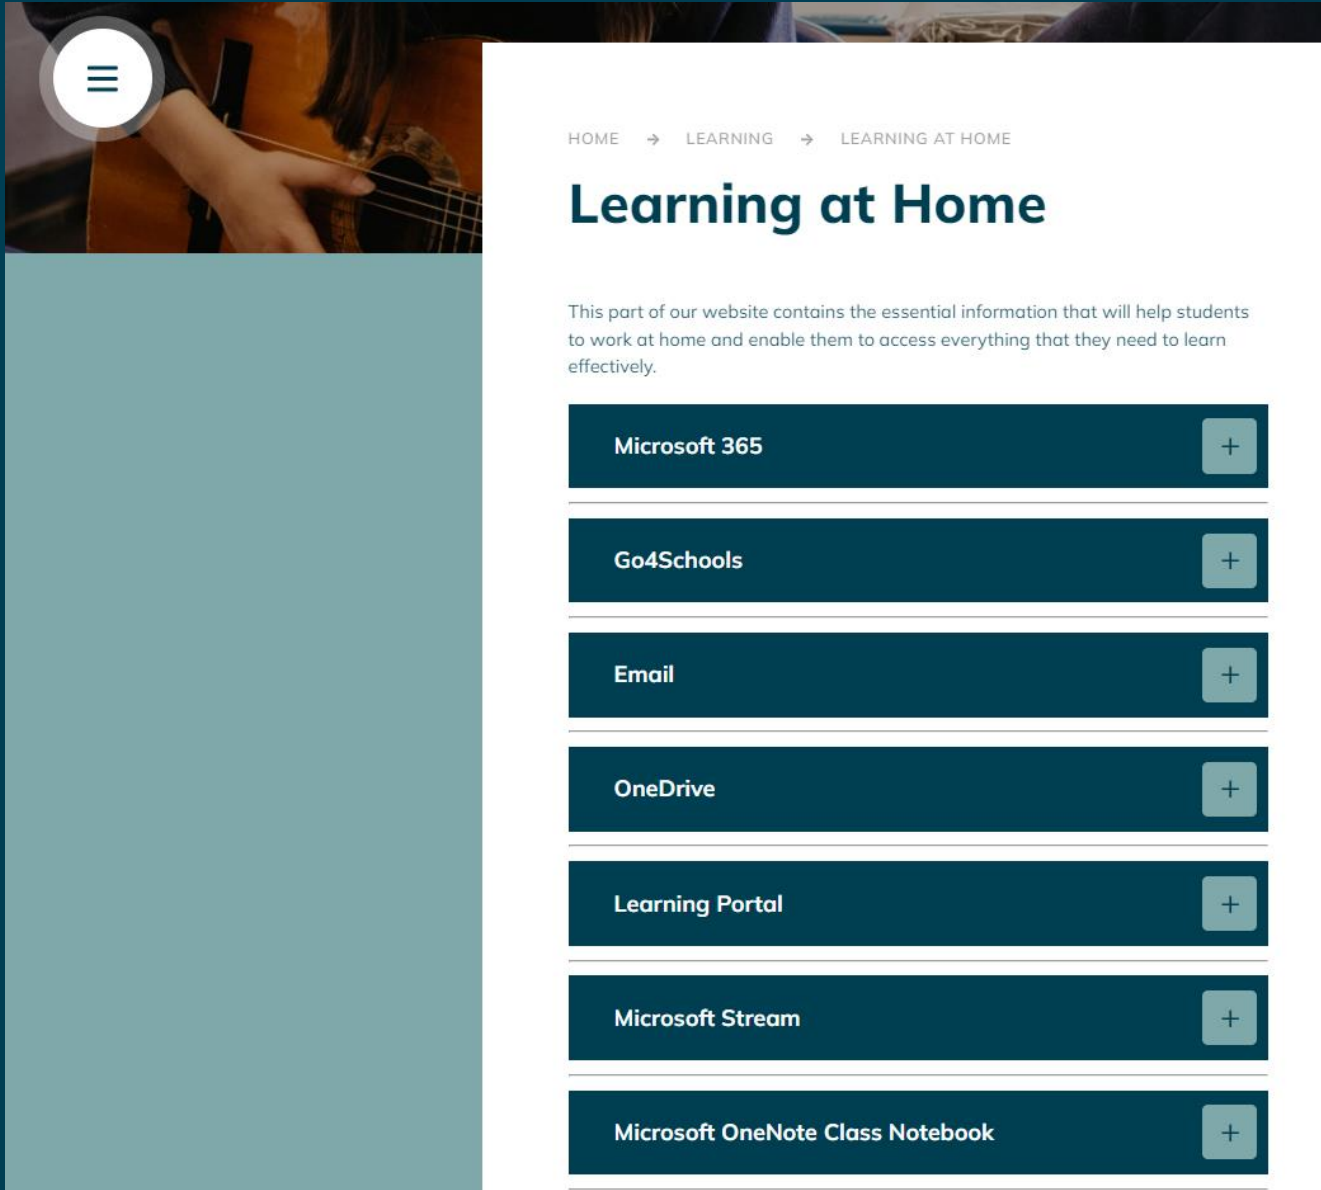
HOME → LEARNING → LEARNING AT HOME

Learning at Home

This part of our website contains the essential information that will help students to work at home and enable them to access everything that they need to learn effectively.

Microsoft 365 +

Go4Schools +

Email +

OneDrive +

Learning Portal +

Microsoft Stream +

Microsoft OneNote Class Notebook +